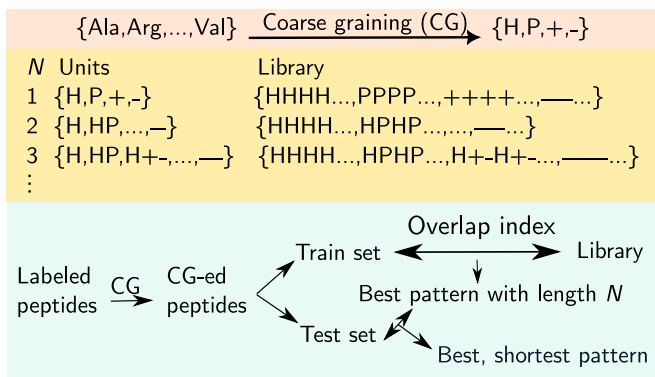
{Ala,Arg,...,Val} Coarse graining (CG) {H,P,+,-}

| $N$ | Units | Library |
|---|---|---|
| 1 | {H,P,+,-} | {HHHH...,PPPP...,++++...,----...} |
| 2 | {H,HP,...,--} | {HHHH...,HPHP...,...,----...} |
| 3 | {H,HP,H+-,...,---} | {HHHH...,HPHP...,H+-H+-...,------...} |
| ⋮ | | |

Labeled peptides CG CG-ed peptides

Train set

Test set

Overlap index

Library

Best pattern with length $N$

Best, shortest pattern